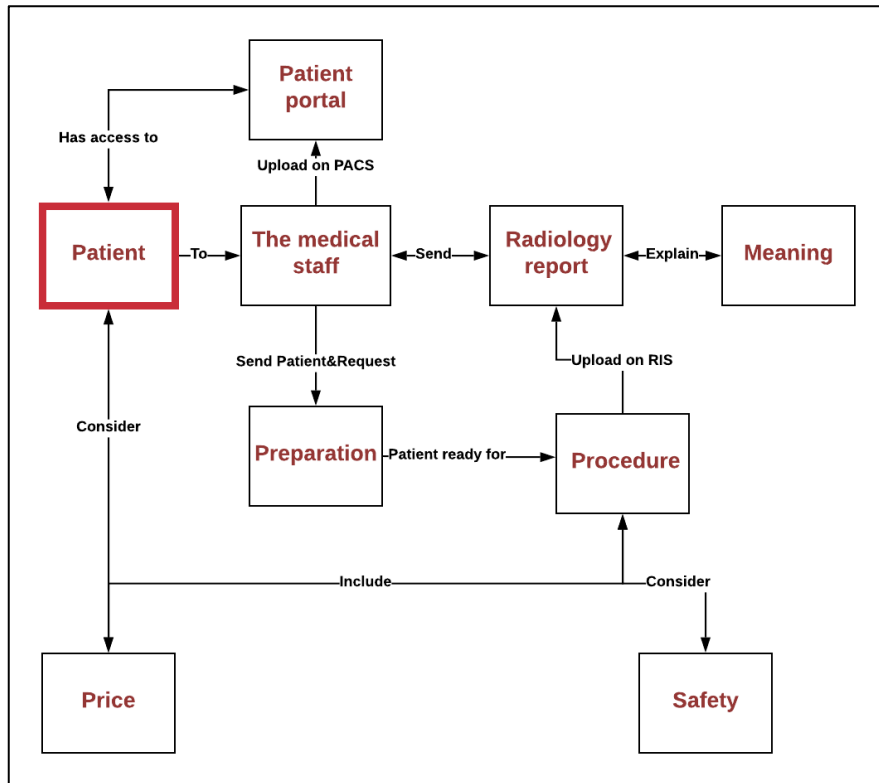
Patient portal

Has access to

Upload on PACS

Patient

To

The medical staff

Send

Radiology report

Explain

Meaning

Send Patient&Request

Upload on RIS

Consider

Preparation

Patient ready for

Procedure

Include

Consider

Price

Safety